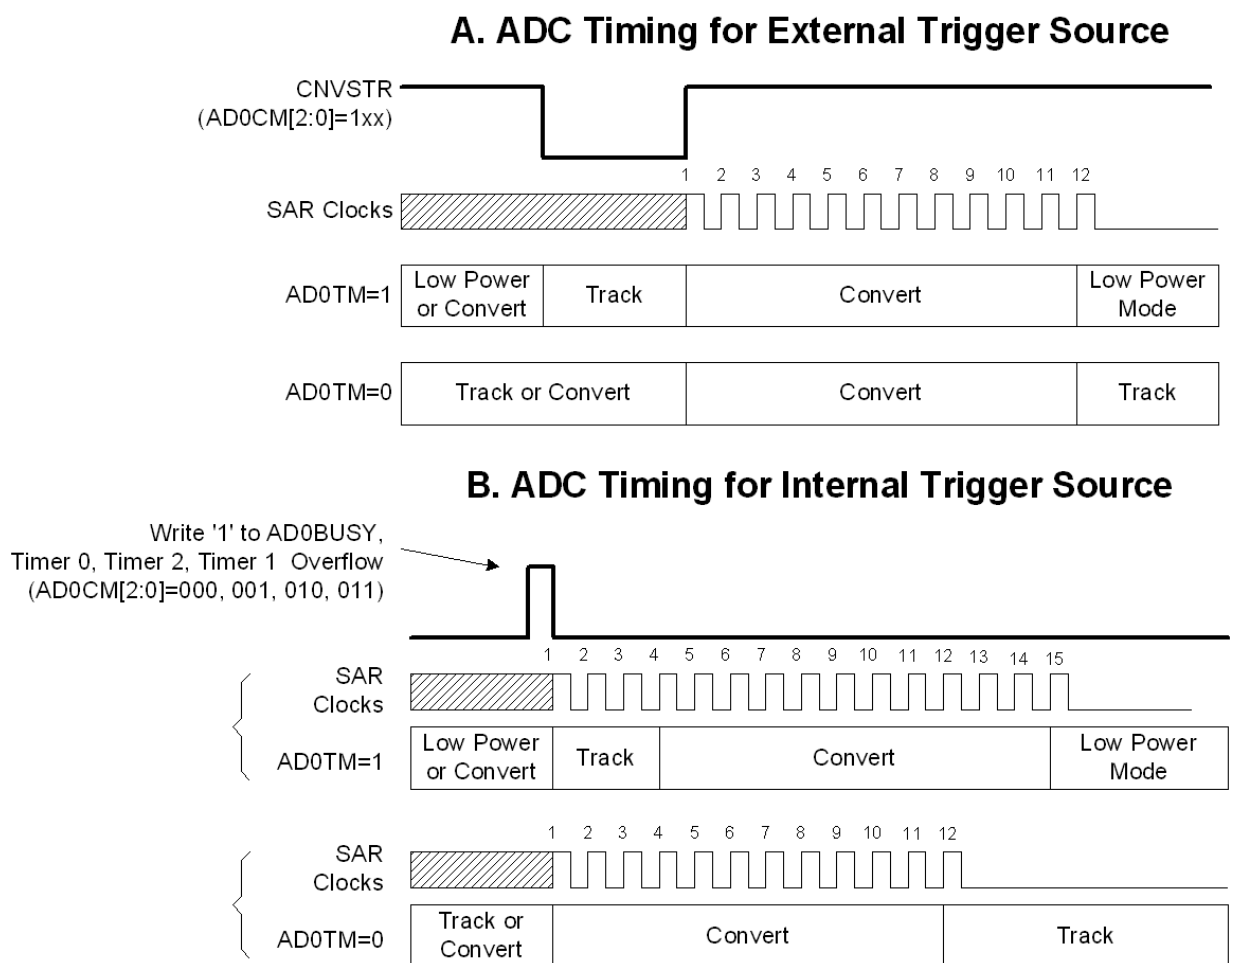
A. ADC Timing for External Trigger Source

CNVSTR (AD0CM[2:0]=1xx)

1 2 3 4 5 6 7 8 9 10 11 12

SAR Clocks

AD0TM=1

| Low Power or Convert | Track | Convert | Low Power Mode |
|---|---|---|---|

AD0TM=0

| Track or Convert | Convert | Track |
|---|---|---|

B. ADC Timing for Internal Trigger Source

Write '1' to AD0BUSY, Timer 0, Timer 2, Timer 1 Overflow (AD0CM[2:0]=000, 001, 010, 011)

1 2 3 4 5 6 7 8 9 10 11 12 13 14 15

SAR Clocks

AD0TM=1

| Low Power or Convert | Track | Convert | Low Power Mode |
|---|---|---|---|

1 2 3 4 5 6 7 8 9 10 11 12

SAR Clocks

AD0TM=0

| Track or Convert | Convert | Track |
|---|---|---|